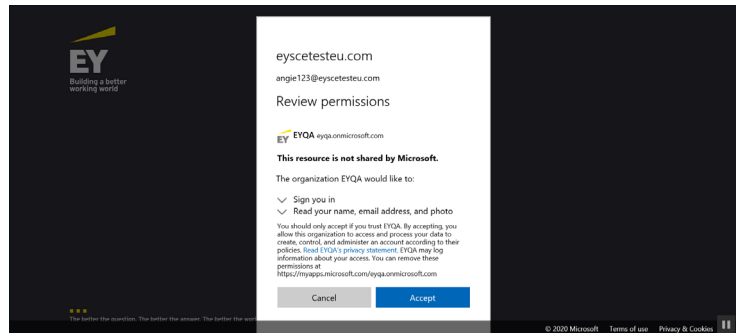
EY
Building a better working world

eyscetesteu.com
angie123@eyscetesteu.com
Review permissions

EY EYQA eyqa.onmicrosoft.com

This resource is not shared by Microsoft.

The organization EYQA would like to:

Sign you in
Read your name, email address, and photo

You should only accept if you trust EYQA. By accepting, you allow this organization to access and process your data to create, control, and administer an account according to their policies. Read EYQA's privacy statement. EYQA may log information about your access. You can remove these permissions at https://myapps.microsoft.com/eyqa.onmicrosoft.com

Cancel
Accept

The better the question. The better the answer. The better the wor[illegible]

© 2020 Microsoft Terms of use Privacy & Cookies